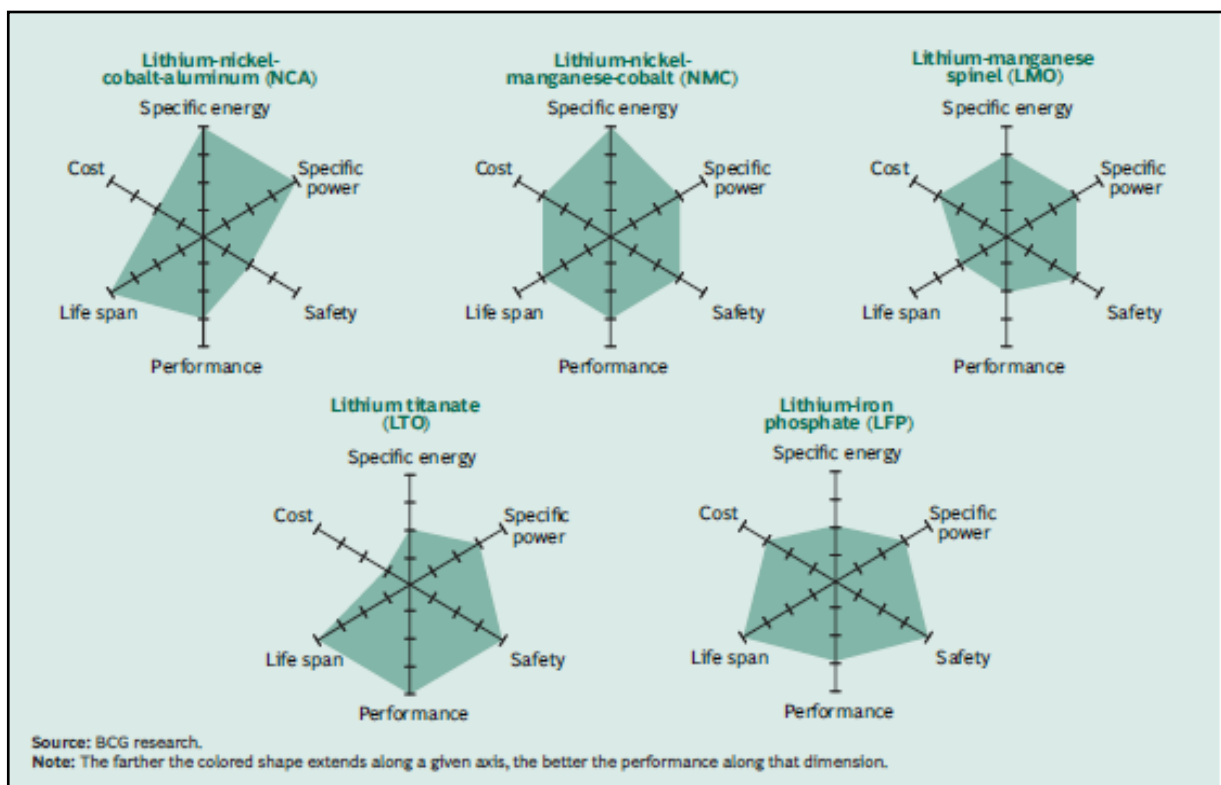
Lithium-nickel-cobalt-aluminum (NCA)

Specific energy

Specific power

Safety

Performance

Life span

Cost

Lithium-nickel-manganese-cobalt (NMC)

Specific energy

Specific power

Safety

Performance

Life span

Cost

Lithium-manganese spinel (LMO)

Specific energy

Specific power

Safety

Performance

Life span

Cost

Lithium titanate (LTO)

Specific energy

Specific power

Safety

Performance

Life span

Cost

Lithium-iron phosphate (LFP)

Specific energy

Specific power

Safety

Performance

Life span

Cost

**Source:** BCG research.
**Note:** The farther the colored shape extends along a given axis, the better the performance along that dimension.